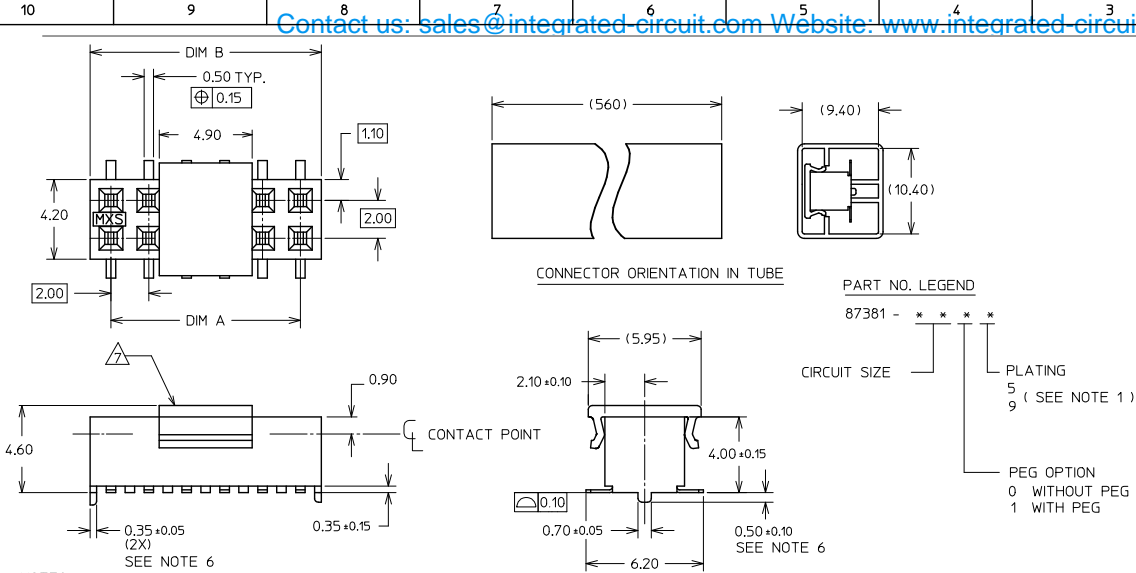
10 9 8 7 6 5 4 3

Contact us: sales@integrated-circuit.com Website: www.integrated-circui

DIM B
0.50 TYP.
$\oplus$ 0.15
4.90
1.10
4.20
MXS
2.00
2.00
DIM A

(560)

(9.40)
(10.40)

CONNECTOR ORIENTATION IN TUBE

PART NO. LEGEND
87381 - * * * *
CIRCUIT SIZE
PLATING
5
9 ( SEE NOTE 1 )
PEG OPTION
0 WITHOUT PEG
1 WITH PEG

7
0.90
4.60
CONTACT POINT
0.35 ±0.05
(2X)
SEE NOTE 6
0.35 ±0.15

(5.95)
2.10 ±0.10
4.00 ±0.15
0.10
0.70 ±0.05
0.50 ±0.10
SEE NOTE 6
6.20